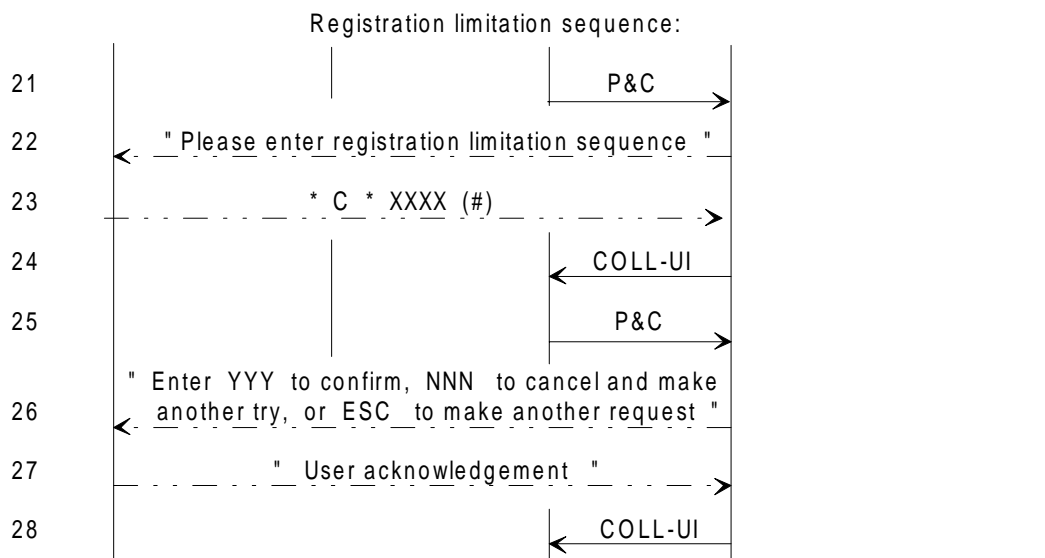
Registration limitation sequence:

21 P&C

22 " Please enter registration limitation sequence "

23 * C * XXXX (#)

24 COLL-UI

25 P&C

26 " Enter YYY to confirm, NNN to cancel and make another try, or ESC to make another request "

27 " User acknowledgement "

28 COLL-UI